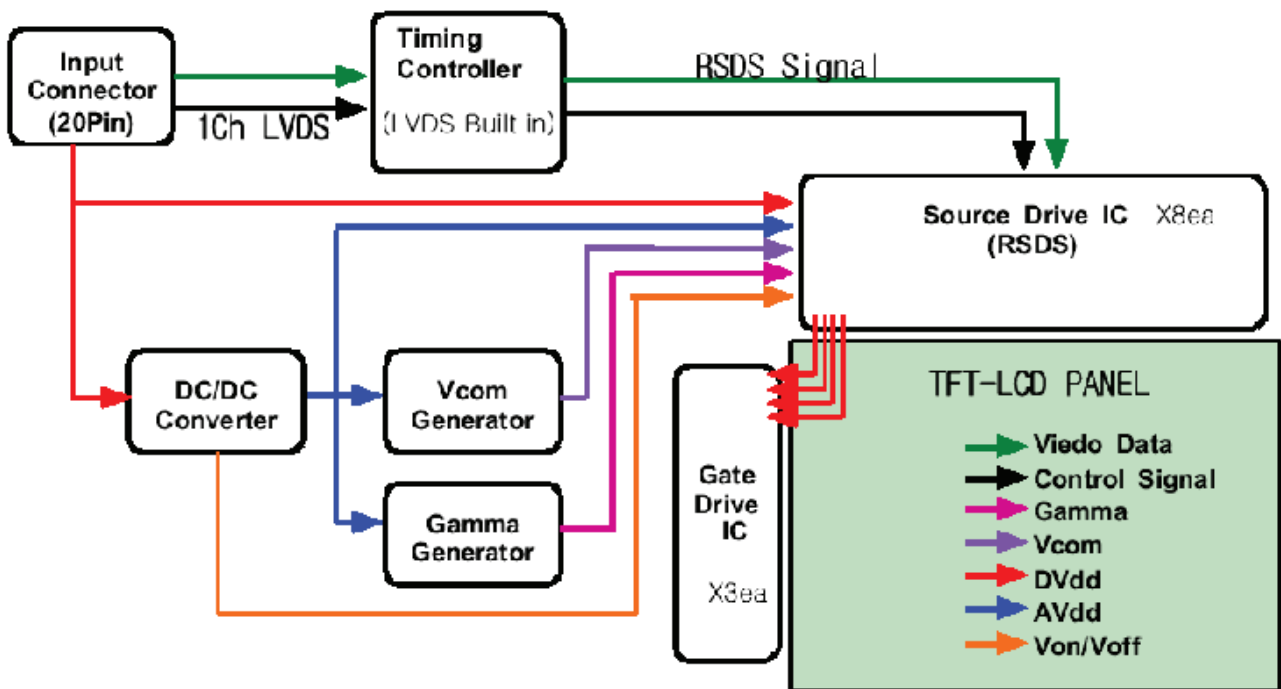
Input Connector (20Pin)

1Ch LVDS

Timing Controller

(LVDS Built in)

RSDS Signal

Source Drive IC X8ea (RSDS)

DC/DC Converter

Vcom Generator

Gamma Generator

Gate Drive IC

X3ea

TFT-LCD PANEL

Viedo Data
Control Signal
Gamma
Vcom
DVdd
AVdd
Von/Voff